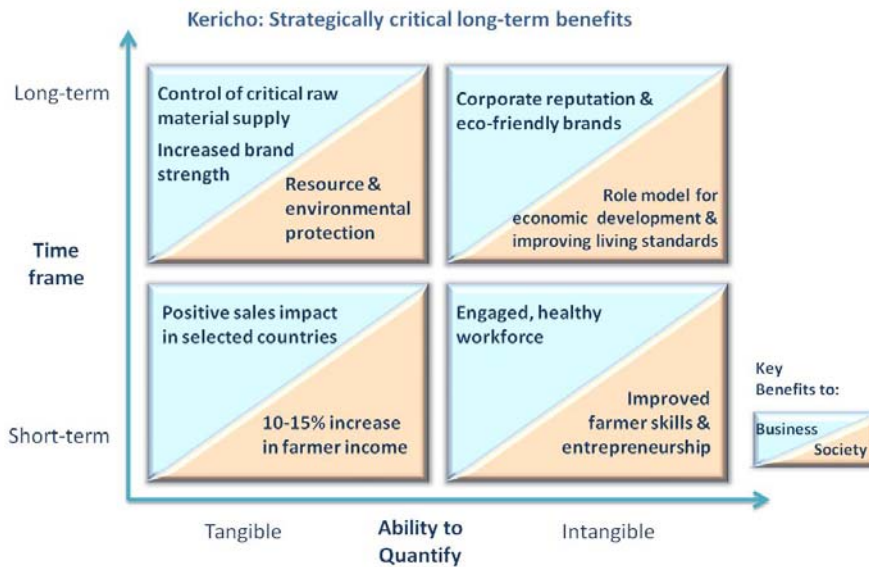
Kericho: Strategically critical long-term benefits

Long-term

Time frame

Short-term

Control of critical raw material supply

Increased brand strength

Resource & environmental protection

Corporate reputation & eco-friendly brands

Role model for economic development & improving living standards

Positive sales impact in selected countries

10-15% increase in farmer income

Engaged, healthy workforce

Improved farmer skills & entrepreneurship

Key Benefits to:

Business

Society

Tangible

Ability to Quantify

Intangible